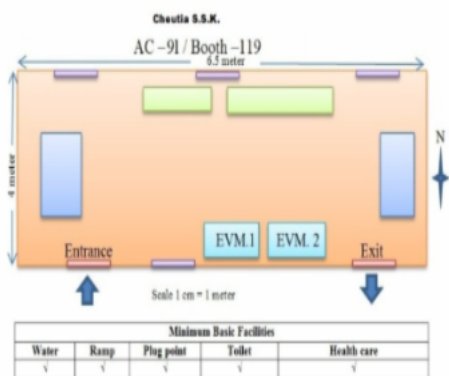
Cheutia S.S.K.

AC –91 / Booth –119

6.5 meter

4 meter

N

EVM.1

EVM. 2

Entrance

Exit

Scale 1 cm = 1 meter

| Minimum Basic Facilities | | | | |
|---|---|---|---|---|
| Water | Ramp | Plug point | Toilet | Health care |
| √ | √ | √ | √ | √ |